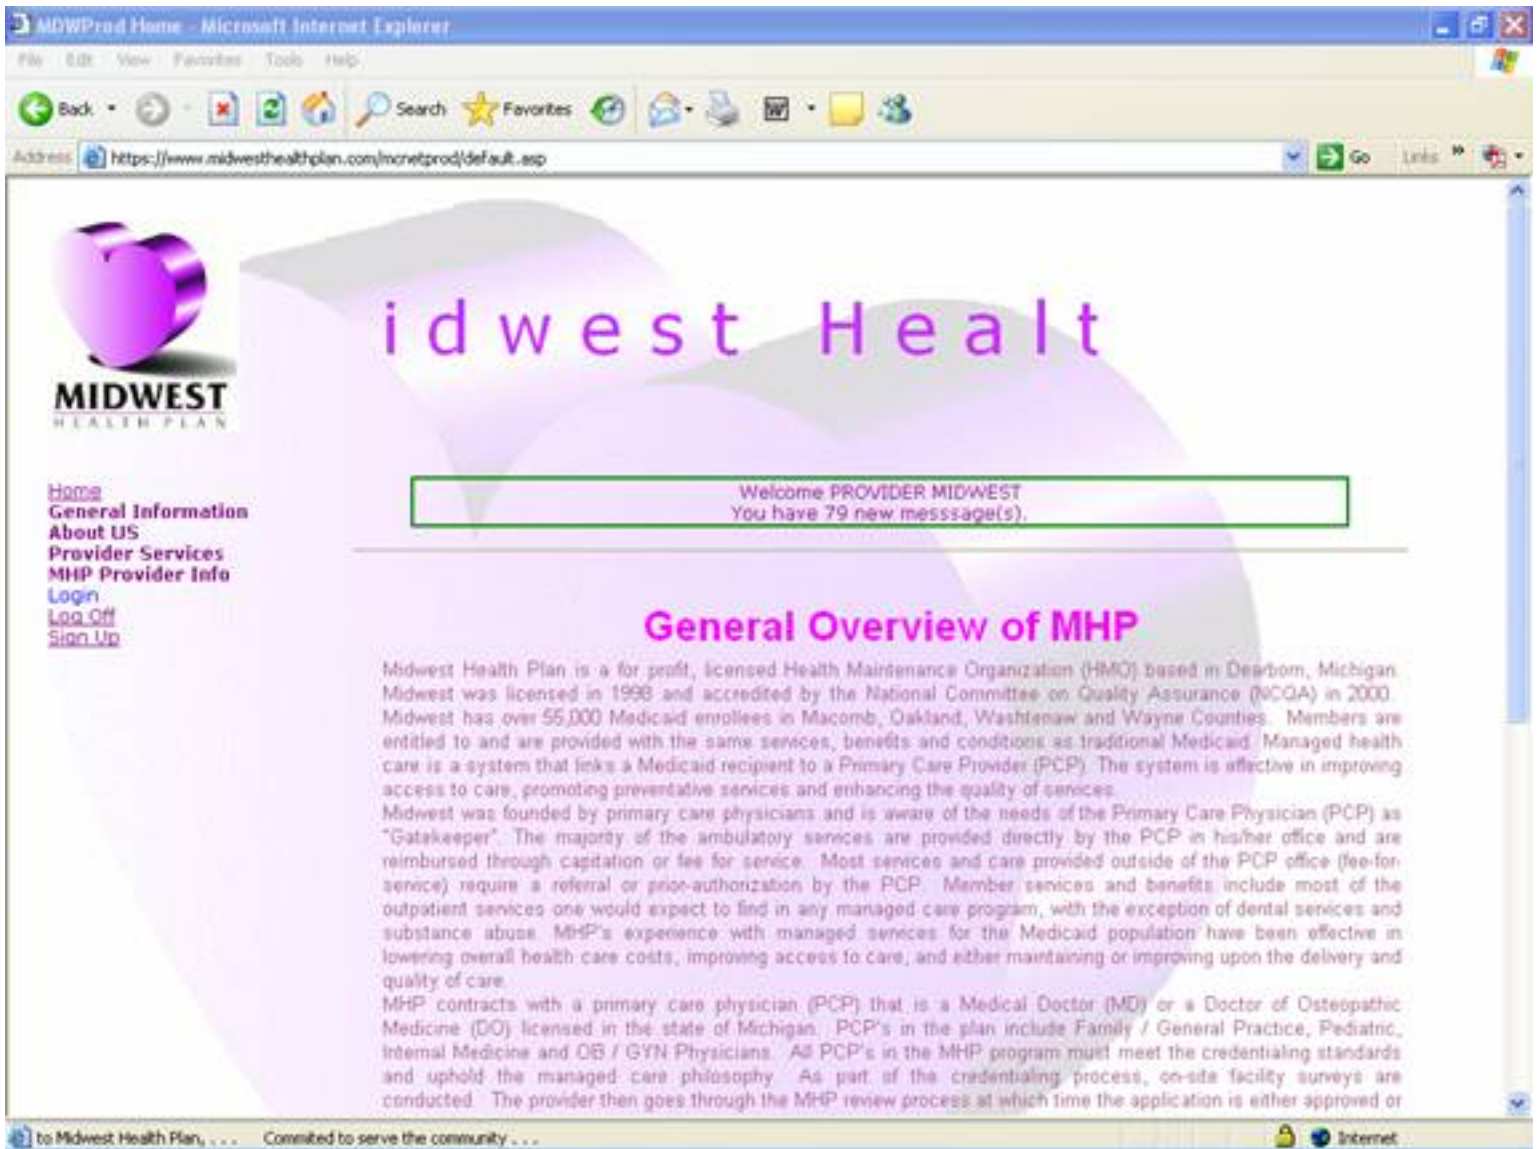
MDWProd Home - Microsoft Internet Explorer

File Edit View Favorites Tools Help

Back Search Favorites

Address https://www.midwesthealthplan.com/mcnetprod/default.asp Go Links

MIDWEST
HEALTH PLAN

idwest Healt

Home
General Information
About US
Provider Services
MHP Provider Info
Login
Log Off
Sign Up

Welcome PROVIDER MIDWEST
You have 79 new messsage(s).

General Overview of MHP

Midwest Health Plan is a for profit, licensed Health Maintenance Organization (HMO) based in Dearborn, Michigan. Midwest was licensed in 1998 and accredited by the National Committee on Quality Assurance (NCQA) in 2000. Midwest has over 55,000 Medicaid enrollees in Macomb, Oakland, Washtenaw and Wayne Counties. Members are entitled to and are provided with the same services, benefits and conditions as traditional Medicaid. Managed health care is a system that links a Medicaid recipient to a Primary Care Provider (PCP). The system is effective in improving access to care, promoting preventative services and enhancing the quality of services.

Midwest was founded by primary care physicians and is aware of the needs of the Primary Care Physician (PCP) as "Gatekeeper". The majority of the ambulatory services are provided directly by the PCP in his/her office and are reimbursed through capitation or fee for service. Most services and care provided outside of the PCP office (fee-for-service) require a referral or prior-authorization by the PCP. Member services and benefits include most of the outpatient services one would expect to find in any managed care program, with the exception of dental services and substance abuse. MHP's experience with managed services for the Medicaid population have been effective in lowering overall health care costs, improving access to care, and either maintaining or improving upon the delivery and quality of care.

MHP contracts with a primary care physician (PCP) that is a Medical Doctor (MD) or a Doctor of Osteopathic Medicine (DO) licensed in the state of Michigan. PCP's in the plan include Family / General Practice, Pediatric, Internal Medicine and OB / GYN Physicians. All PCP's in the MHP program must meet the credentialing standards and uphold the managed care philosophy. As part of the credentialing process, on-site facility surveys are conducted. The provider then goes through the MHP review process at which time the application is either approved or

to Midwest Health Plan, . . . Commited to serve the community . . . Internet